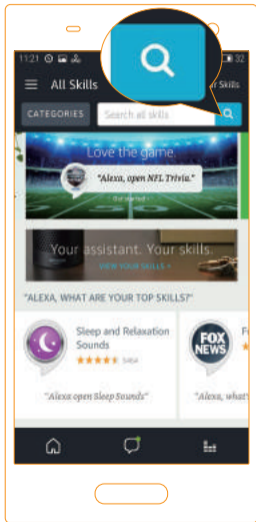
11:21
All Skills
r Skills
CATEGORIES
Search all skills
Love the game.
"Alexa, open NFL Trivia."
Get started
Your assistant. Your skills.
VIEW YOUR SKILLS >
"ALEXA, WHAT ARE YOUR TOP SKILLS?"
Sleep and Relaxation Sounds
5464
"Alexa open Sleep Sounds"
FOX NEWS
"Alexa, wha